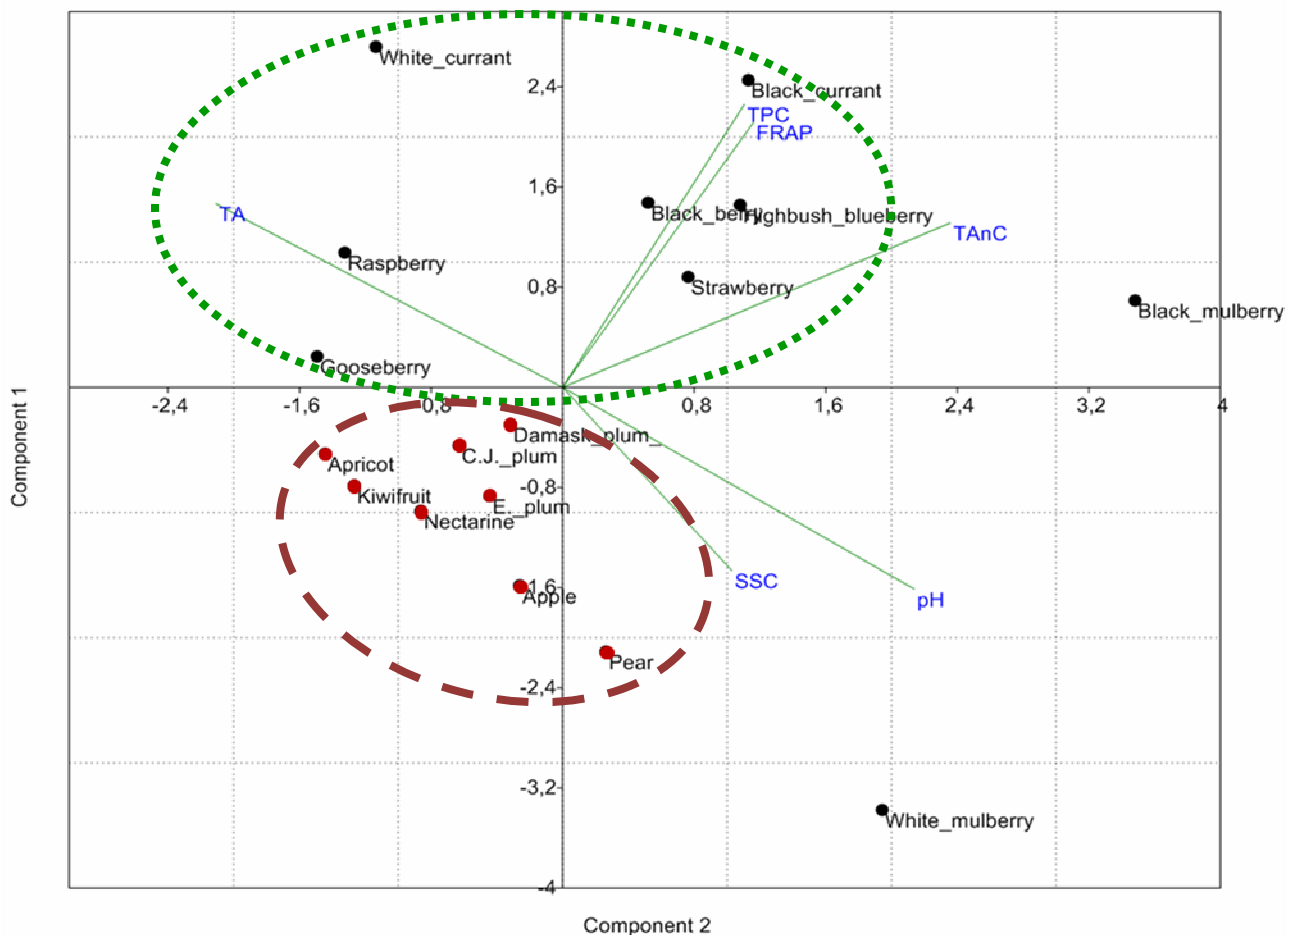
White_currant
2,4
Black_currant
TPC
FRAP
1,6
TA
Black_berry
Highbush_blueberry
TAnC
Raspberry
Strawberry
0,8
Black_mulberry
Gooseberry
Component 1
-2,4
-1,6
-0,8
0,8
1,6
2,4
3,2
4
Damask_plum
Apricot
C.J._plum
Kiwifruit
-0,8
E._plum
Nectarine
-1,6
Apple
SSC
pH
Pear
-2,4
-3,2
White_mulberry
-4
Component 2